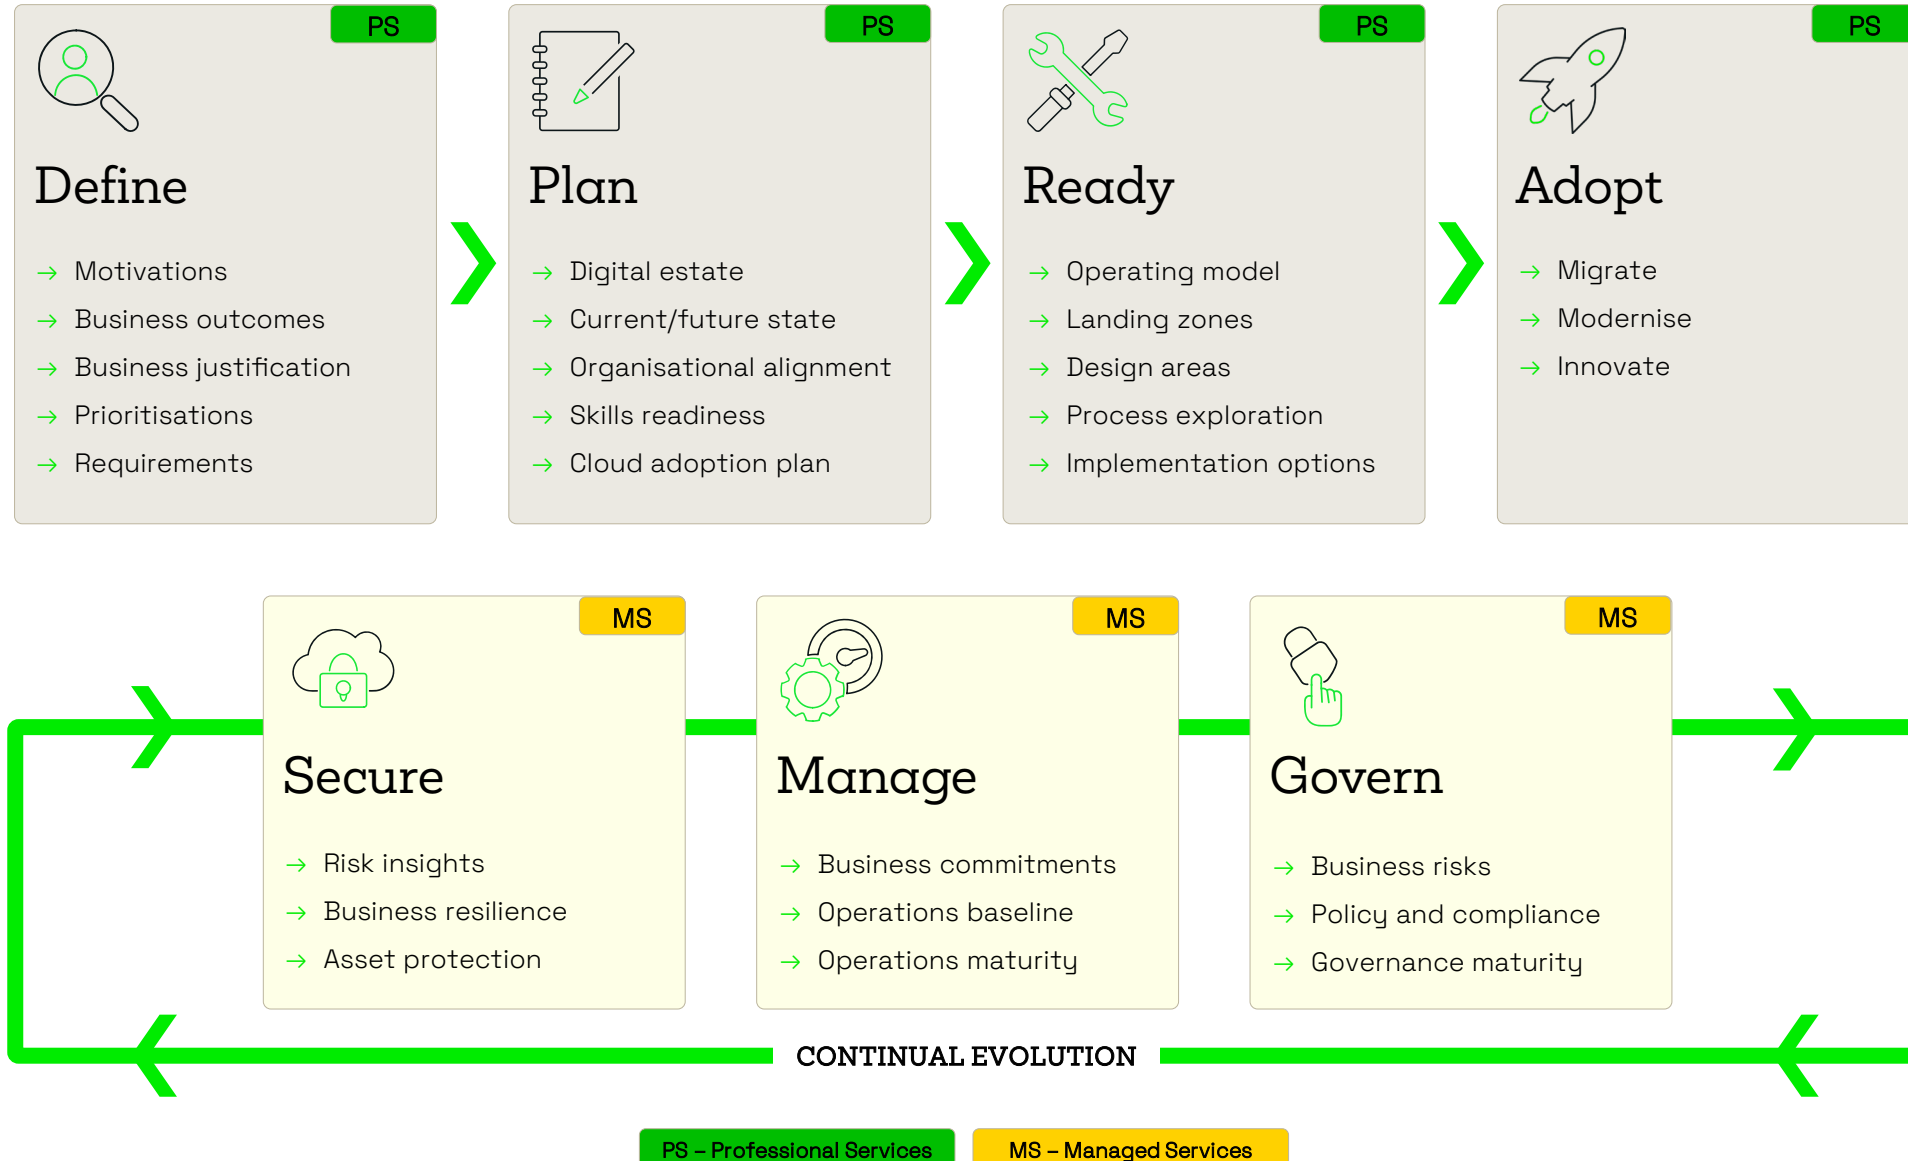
PS

Define

→ Motivations
→ Business outcomes
→ Business justification
→ Prioritisations
→ Requirements

PS

Plan

→ Digital estate
→ Current/future state
→ Organisational alignment
→ Skills readiness
→ Cloud adoption plan

PS

Ready

→ Operating model
→ Landing zones
→ Design areas
→ Process exploration
→ Implementation options

PS

Adopt

→ Migrate
→ Modernise
→ Innovate

MS

Secure

→ Risk insights
→ Business resilience
→ Asset protection

MS

Manage

→ Business commitments
→ Operations baseline
→ Operations maturity

MS

Govern

→ Business risks
→ Policy and compliance
→ Governance maturity

CONTINUAL EVOLUTION

PS – Professional Services

MS – Managed Services